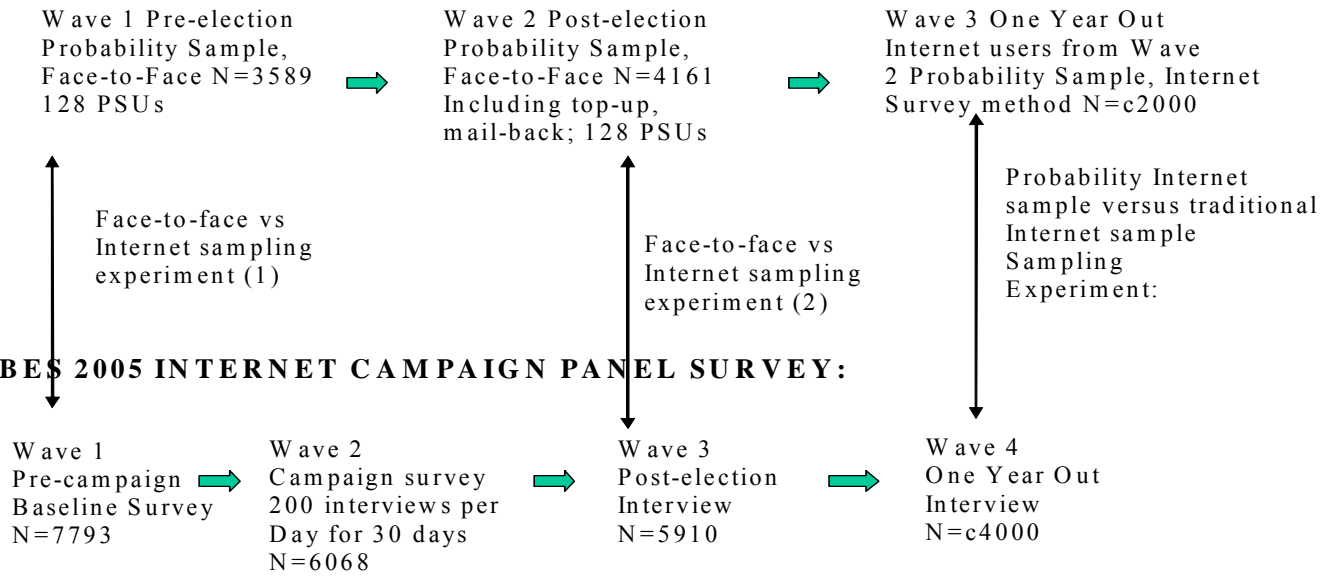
Wave 1 Pre-election Probability Sample, Face-to-Face N=3589 128 PSUs

Wave 2 Post-election Probability Sample, Face-to-Face N=4161 Including top-up, mail-back; 128 PSUs

Wave 3 One Year Out Internet users from Wave 2 Probability Sample, Internet Survey method N=c2000

Face-to-face vs Internet sampling experiment (1)

Face-to-face vs Internet sampling experiment (2)

Probability Internet sample versus traditional Internet sample Sampling Experiment:

BES 2005 INTERNET CAMPAIGN PANEL SURVEY:

Wave 1 Pre-campaign Baseline Survey N=7793

Wave 2 Campaign survey 200 interviews per Day for 30 days N=6068

Wave 3 Post-election Interview N=5910

Wave 4 One Year Out Interview N=c4000